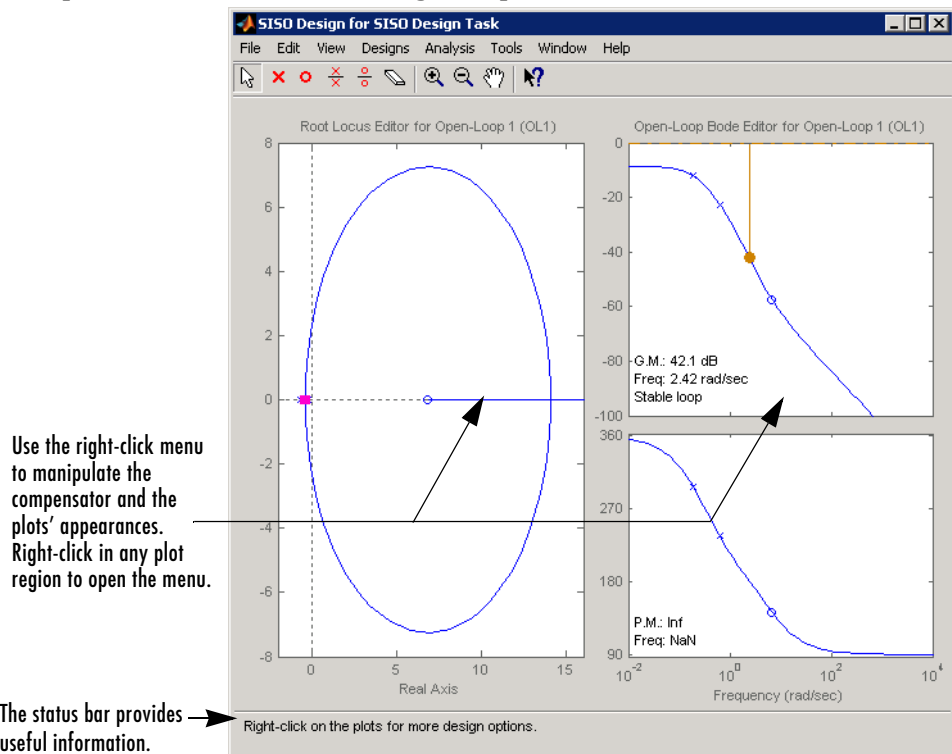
SISO Design for SISO Design Task

File Edit View Designs Analysis Tools Window Help

Root Locus Editor for Open-Loop 1 (OL1)

8
6
4
2
0
-2
-4
-6
-8

-0 0 5 10 15

Real Axis

Open-Loop Bode Editor for Open-Loop 1 (OL1)

0
-20
-40
-60
-100

G.M.: 42.1 dB
Freq: 2.42 rad/sec
Stable loop

360
270
180
90

P.M.: Inf
Freq: NaN

$10^{-2}$ $10^{0}$ $10^{2}$ $10^{4}$

Frequency (rad/sec)

Use the right-click menu to manipulate the compensator and the plots' appearances. Right-click in any plot region to open the menu.

The status bar provides useful information.

Right-click on the plots for more design options.